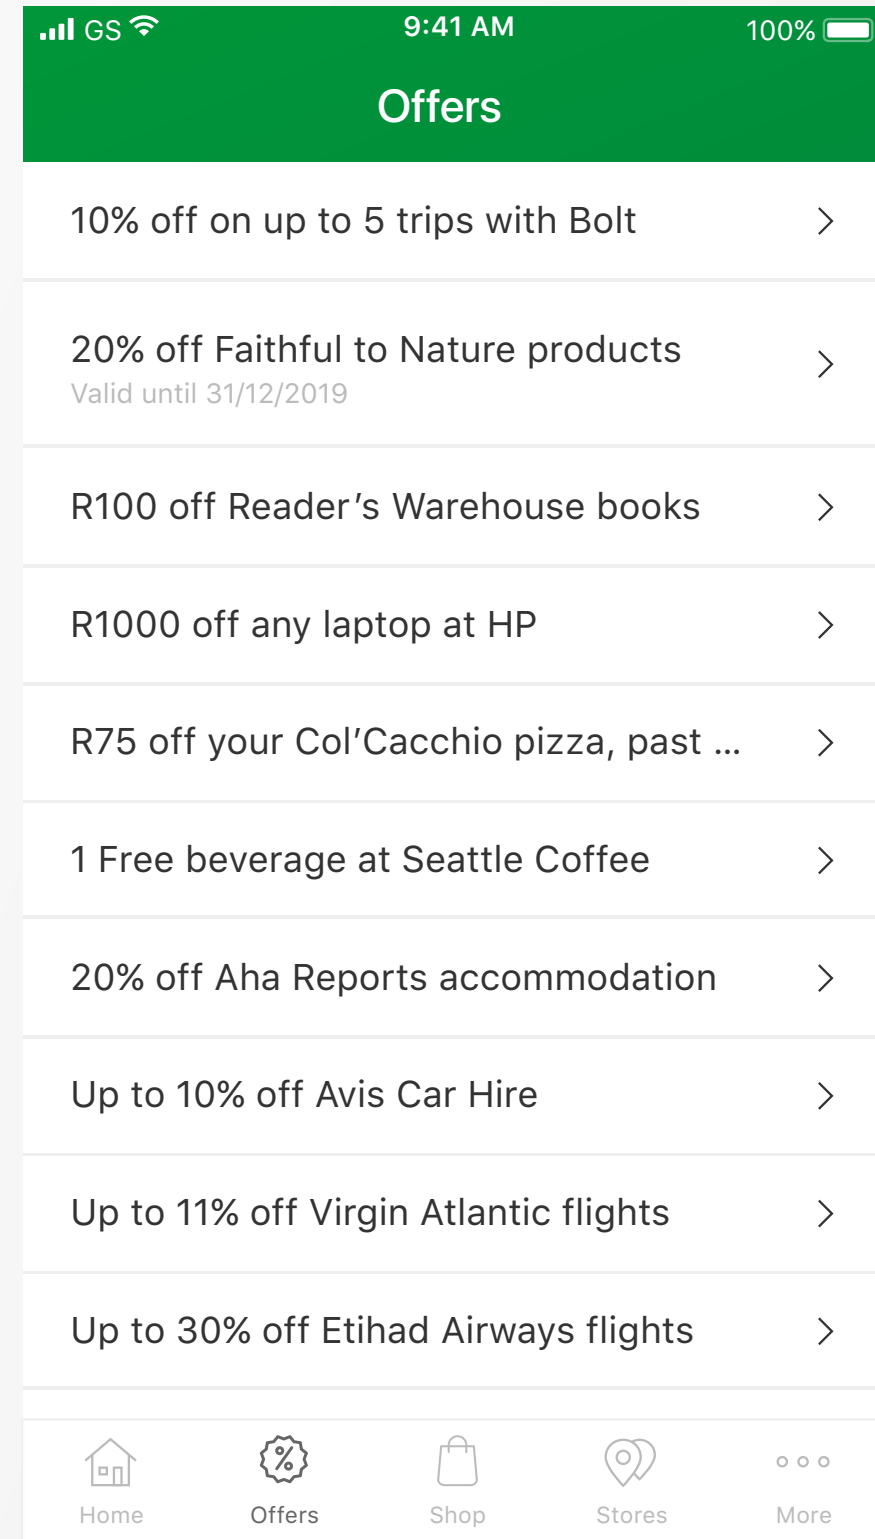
GS 9:41 AM 100%

Offers

10% off on up to 5 trips with Bolt

20% off Faithful to Nature products
Valid until 31/12/2019

R100 off Reader's Warehouse books

R1000 off any laptop at HP

R75 off your Col'Cacchio pizza, past ...

1 Free beverage at Seattle Coffee

20% off Aha Reports accommodation

Up to 10% off Avis Car Hire

Up to 11% off Virgin Atlantic flights

Up to 30% off Etihad Airways flights

Home
Offers
Shop
Stores
More